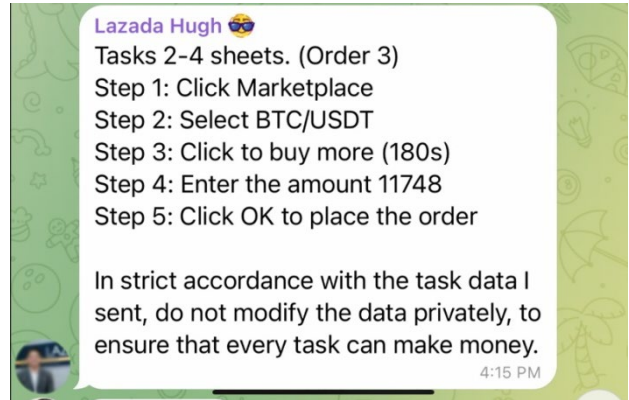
Lazada Hugh 😎
Tasks 2-4 sheets. (Order 3)
Step 1: Click Marketplace
Step 2: Select BTC/USDT
Step 3: Click to buy more (180s)
Step 4: Enter the amount 11748
Step 5: Click OK to place the order

In strict accordance with the task data I sent, do not modify the data privately, to ensure that every task can make money.
4:15 PM